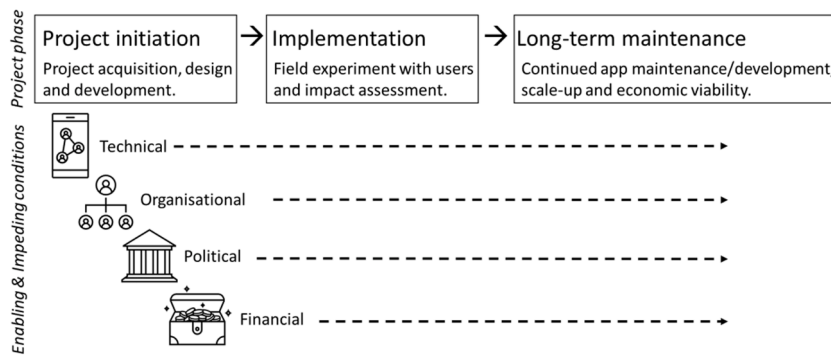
Project phase

Project initiation
Project acquisition, design and development.

Implementation
Field experiment with users and impact assessment.

Long-term maintenance
Continued app maintenance/development, scale-up and economic viability.

Enabling & Impeding conditions

Technical

Organisational

Political

Financial